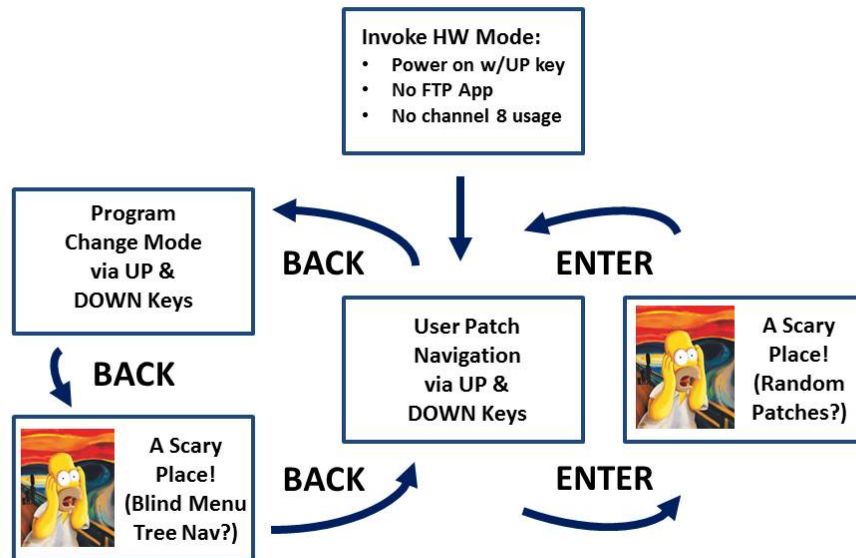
Invoke HW Mode:
• Power on w/UP key
• No FTP App
• No channel 8 usage

Program Change Mode via UP & DOWN Keys

BACK

ENTER

User Patch Navigation via UP & DOWN Keys

A Scary Place! (Random Patches?)

BACK

A Scary Place! (Blind Menu Tree Nav?)

BACK

ENTER